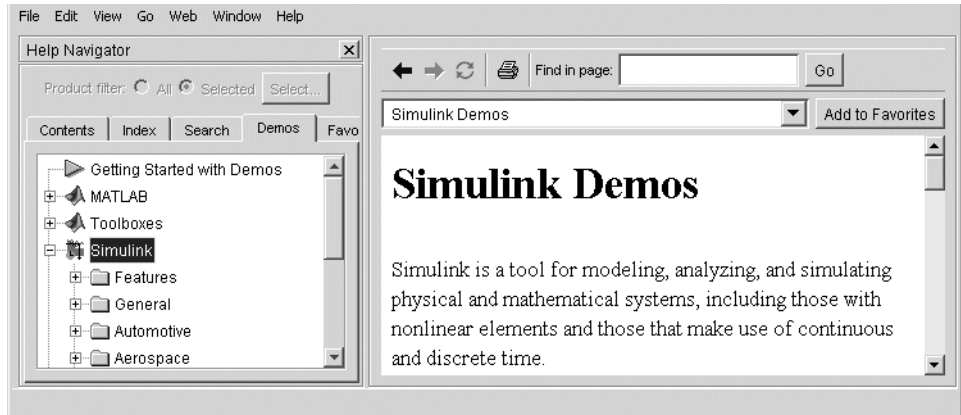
File Edit View Go Web Window Help

Help Navigator

Product filter: All Selected Select...

Contents | Index | Search | Demos | Favo

Getting Started with Demos
MATLAB
Toolboxes
Simulink
Features
General
Automotive
Aerospace

Find in page: Go

Simulink Demos

Add to Favorites

Simulink Demos

Simulink is a tool for modeling, analyzing, and simulating physical and mathematical systems, including those with nonlinear elements and those that make use of continuous and discrete time.